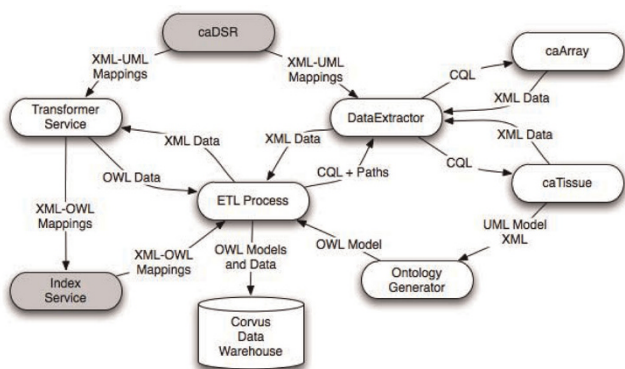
caDSR

XML-UML Mappings

XML-UML Mappings

caArray

CQL

XML Data

Transformer Service

DataExtractor

XML Data

XML Data

XML Data

CQL

OWL Data

CQL + Paths

caTissue

ETL Process

XML-OWL Mappings

UML Model XML

XML-OWL Mappings

OWL Model

OWL Models and Data

Index Service

Ontology Generator

Corvus Data Warehouse